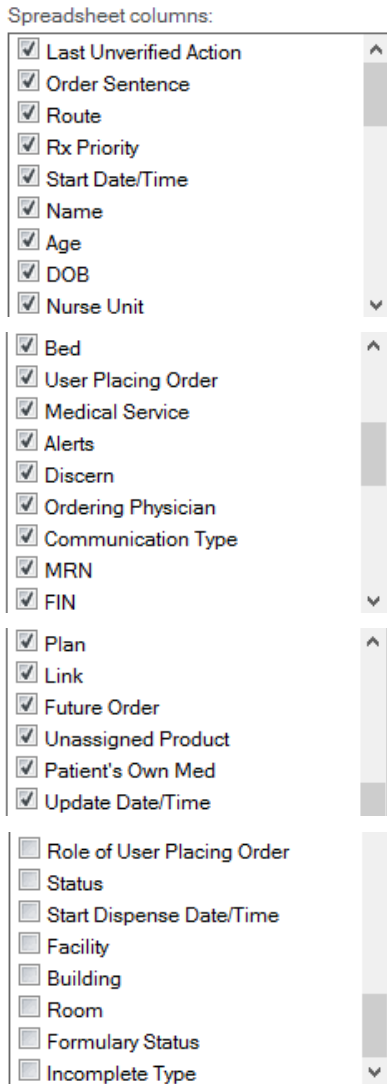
Spreadsheet columns:

Last Unverified Action
Order Sentence
Route
Rx Priority
Start Date/Time
Name
Age
DOB
Nurse Unit

Bed
User Placing Order
Medical Service
Alerts
Discern
Ordering Physician
Communication Type
MRN
FIN

Plan
Link
Future Order
Unassigned Product
Patient's Own Med
Update Date/Time

Role of User Placing Order
Status
Start Dispense Date/Time
Facility
Building
Room
Formulary Status
Incomplete Type